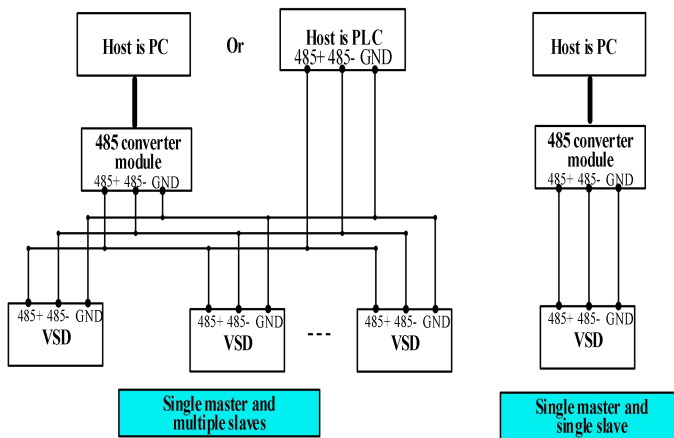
Host is PC

Or

Host is PLC
485+ 485- GND

485 converter module
485+ 485- GND

485+ 485- GND
VSD

485+ 485- GND
VSD

---

485+ 485- GND
VSD

Single master and multiple slaves

Host is PC

485 converter module
485+ 485- GND

485+ 485- GND
VSD

Single master and single slave